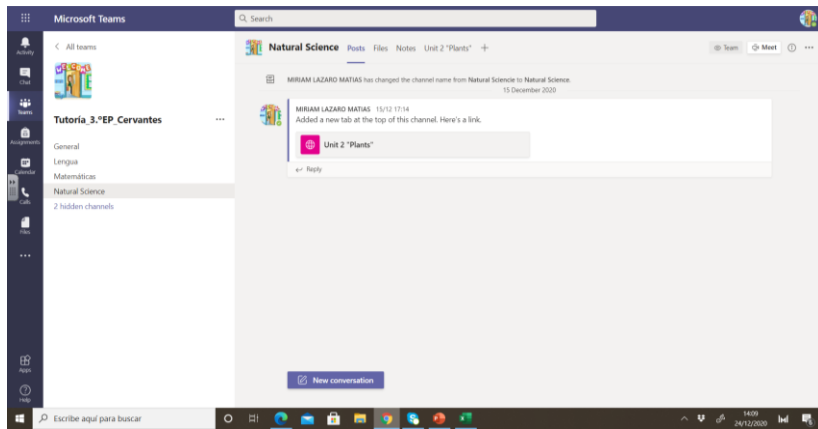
Microsoft Teams

Search

Activity
Chat
Teams
Assignments
Calendar
Calls
Files
...
Apps
Help

< All teams

Tutoría_3.ºEP_Cervantes ...

General
Lengua
Matemáticas
Natural Science
2 hidden channels

Natural Science Posts Files Notes Unit 2 "Plants" +

Team Meet

MIRIAM LAZARO MATIAS has changed the channel name from Natural Science to Natural Science.
15 December 2020

MIRIAM LAZARO MATIAS 15/12 17:14
Added a new tab at the top of this channel. Here's a link.

Unit 2 "Plants"

Reply

New conversation

Escribe aquí para buscar

14:09
24/12/2020